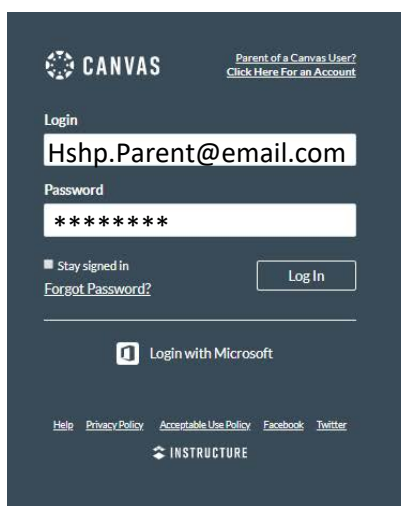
CANVAS

Parent of a Canvas User? Click Here For an Account

Login

Hshp.Parent@email.com

Password

********

Stay signed in

Forgot Password?

Log In

Login with Microsoft

Help Privacy Policy Acceptable Use Policy Facebook Twitter

INSTRUCTURE